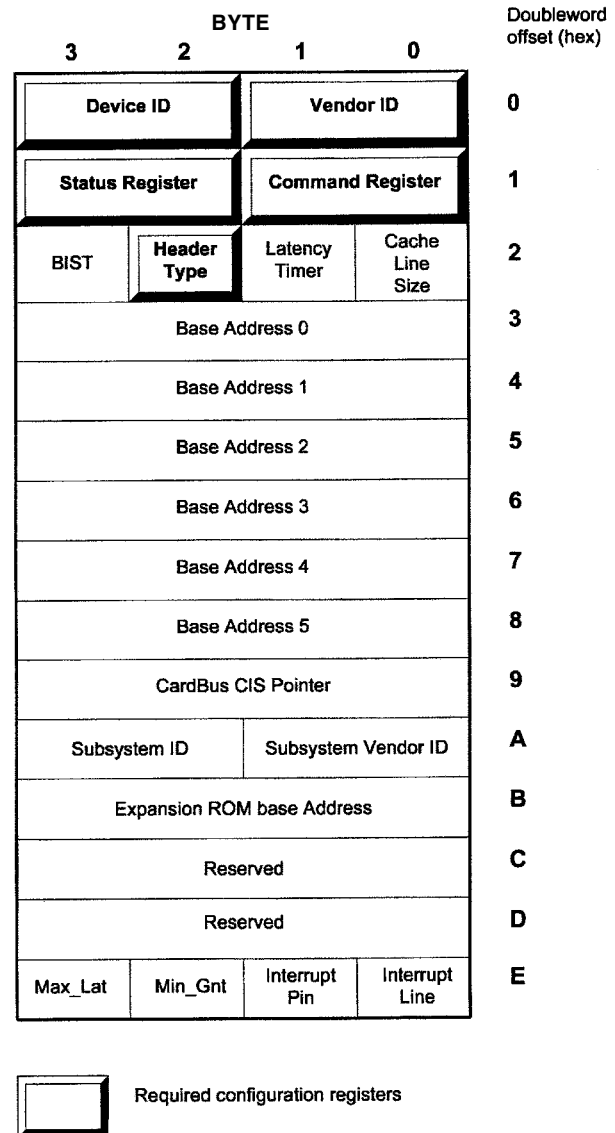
BYTE

| 3 | 2 | 1 | 0 | Doubleword offset (hex) |
|---|---|---|---|---|
| Device ID | | Vendor ID | | 0 |
| Status Register | | Command Register | | 1 |
| BIST | Header Type | Latency Timer | Cache Line Size | 2 |
| Base Address 0 | | | | 3 |
| Base Address 1 | | | | 4 |
| Base Address 2 | | | | 5 |
| Base Address 3 | | | | 6 |
| Base Address 4 | | | | 7 |
| Base Address 5 | | | | 8 |
| CardBus CIS Pointer | | | | 9 |
| Subsystem ID | | Subsystem Vendor ID | | A |
| Expansion ROM base Address | | | | B |
| Reserved | | | | C |
| Reserved | | | | D |
| Max_Lat | Min_Gnt | Interrupt Pin | Interrupt Line | E |

Required configuration registers